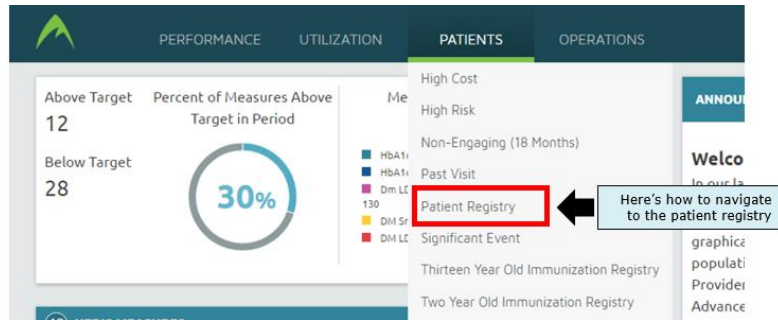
PERFORMANCE UTILIZATION PATIENTS OPERATIONS

Above Target
12

Percent of Measures Above Target in Period

Me

Below Target
28

30%

HbA1c
HbA1c
Dm LD
130
DM Sr
DM LD

High Cost
High Risk
Non-Engaging (18 Months)
Past Visit
Patient Registry
Significant Event
Thirteen Year Old Immunization Registry
Two Year Old Immunization Registry

Here's how to navigate to the patient registry

ANNOU

Welco
In our la
graphica
populati
Provider
Advance